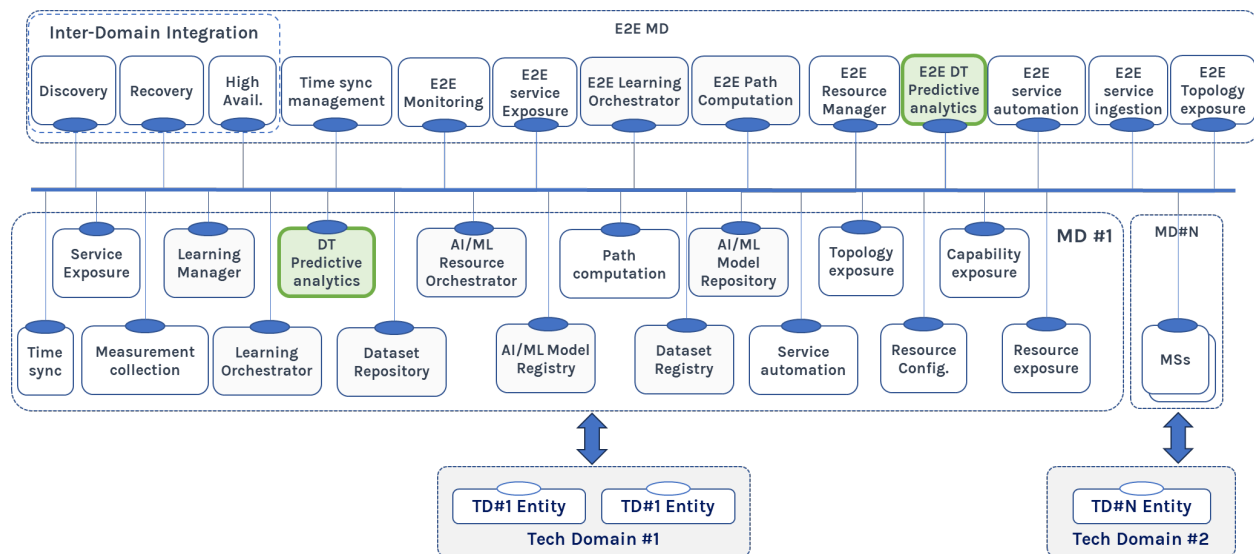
E2E MD

Inter-Domain Integration

Discovery

Recovery

High Avail.

Time sync management

E2E Monitoring

E2E service Exposure

E2E Learning Orchestrator

E2E Path Computation

E2E Resource Manager

E2E DT Predictive analytics

E2E service automation

E2E service ingestion

E2E Topology exposure

MD #1

Service Exposure

Learning Manager

DT Predictive analytics

AI/ML Resource Orchestrator

Path computation

AI/ML Model Repository

Topology exposure

Capability exposure

Time sync

Measurement collection

Learning Orchestrator

Dataset Repository

AI/ML Model Registry

Dataset Registry

Service automation

Resource Config.

Resource exposure

MD#N

MSs

TD#1 Entity

TD#1 Entity

Tech Domain #1

TD#N Entity

Tech Domain #2